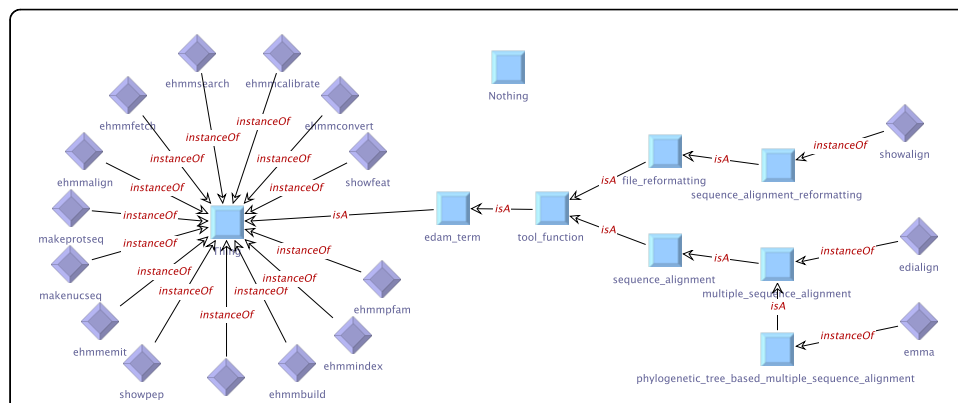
ehmmsearch
ehmmcalibrate
Nothing
ehmmfetch
instanceOf
instanceOf
ehmmconvert
instanceOf
instanceOf
ehmmalign
instanceOf
showfeat
instanceOf
file_reformatting
isA
sequence_alignment_reformatting
instanceOf
showalign
isA
makeprotseq
instanceOf
isA
edam_term
isA
tool_function
instanceOf
instanceOf
Thing
isA
makenucseq
instanceOf
instanceOf
sequence_alignment
multiple_sequence_alignment
instanceOf
edialign
instanceOf
instanceOf
ehmmpfam
ehmmemit
instanceOf
isA
instanceOf
ehmmindex
emma
showpep
ehmmbuild
phylogenetic_tree_based_multiple_sequence_alignment